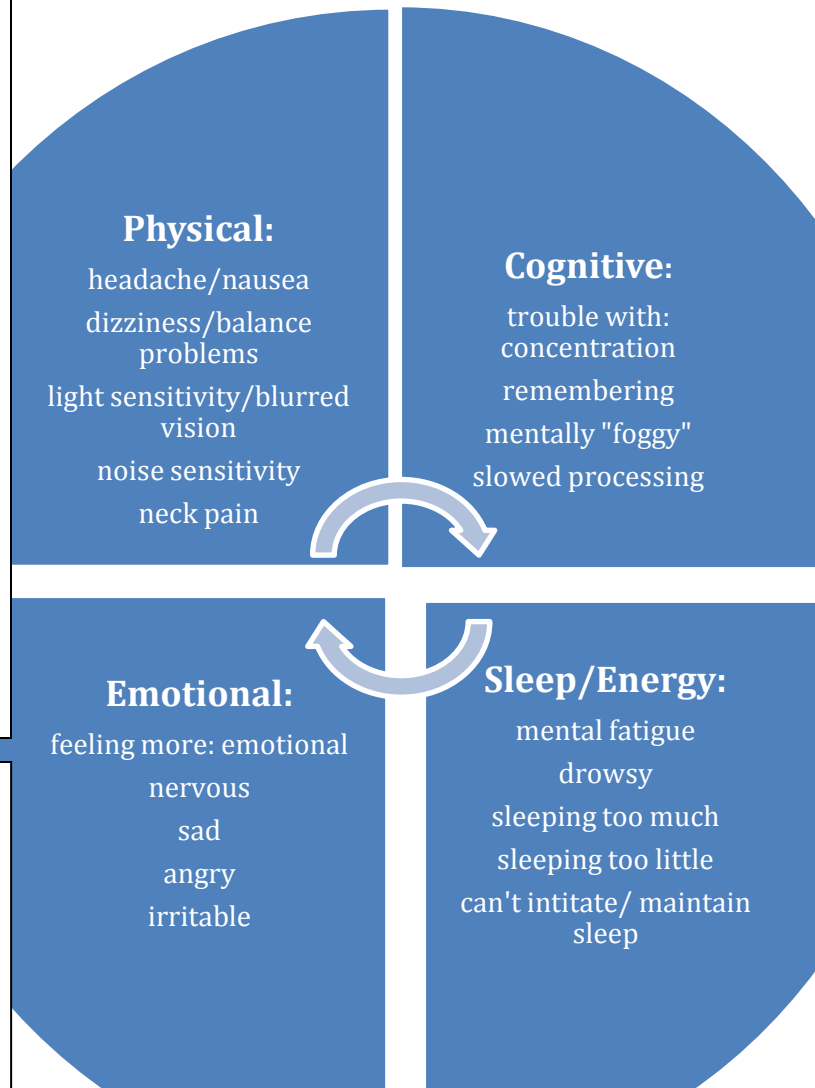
Physical:
headache/nausea
dizziness/balance problems
light sensitivity/blurred vision
noise sensitivity
neck pain

Cognitive:
trouble with: concentration
remembering
mentally "foggy"
slowed processing

Emotional:
feeling more: emotional
nervous
sad
angry
irritable

Sleep/Energy:
mental fatigue
drowsy
sleeping too much
sleeping too little
can't intitate/ maintain sleep